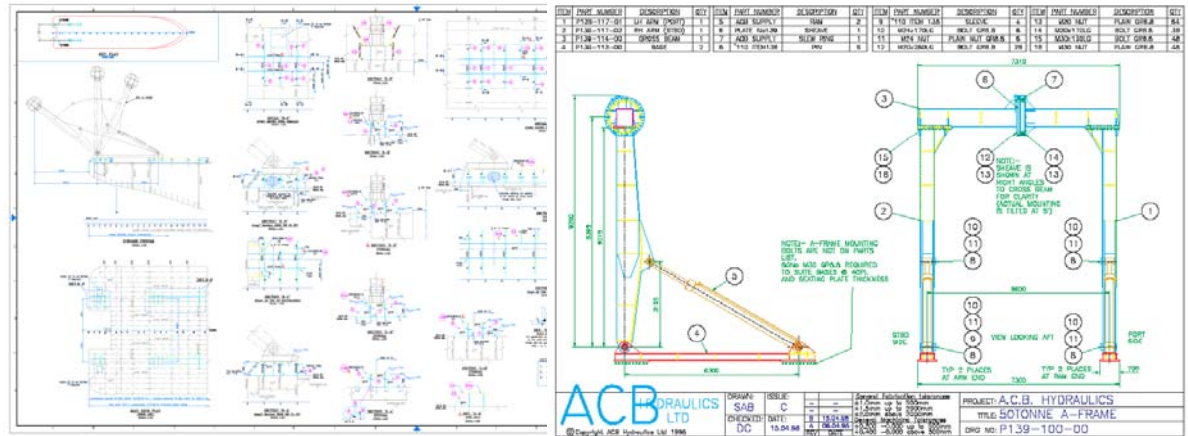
| ITEM | PART NUMBER | DESCRIPTION | QTY | ITEM | PART NUMBER | DESCRIPTION | QTY | ITEM | PART NUMBER | DESCRIPTION | QTY | ITEM | PART NUMBER | DESCRIPTION | QTY |
|---|---|---|---|---|---|---|---|---|---|---|---|---|---|---|---|
| 1 | P139-117-01 | LH ARM (PORT) | 1 | 5 | ACB SUPPLY | RAM | 2 | 9 | 110 ITEM 1.35 | SLEEVE | 4 | 13 | M30 NUT | PLAIN GR8.8 | 64 |
| 2 | P139-117-02 | RH ARM (STBD) | 1 | 6 | PLATE | SHEAVE | 1 | 10 | M20x170LG | BOLT GR8.8 | 8 | 14 | M30x170LG | BOLT GR8.8 | 38 |
| 3 | P139-114-00 | CROSS BEAM | 1 | 7 | ACB SUPPLY | SLEW RING | 1 | 11 | M24 NUT | PLAIN NUT GR8.8 | 8 | 15 | M30x130LG | BOLT GR8.8 | 48 |
| 4 | P139-113-00 | BASE | 2 | 8 | 110 ITEM 1.36 | PIN | 8 | 12 | M20x250LG | BOLT GR8.8 | 38 | 16 | M30 NUT | PLAIN GR8.8 | 48 |

NOTE:- A-FRAME MOUNTING BOLTS ARE NOT ON PARTS LIST. 60No M30 GR8.8 REQUIRED TO SUITE BASES @ 40PL AND SEATING PLATE THICKNESS

NOTE:- SHEAVE IS SHOWN AT RIGHT ANGLES TO CROSS BEAM FOR CLARITY (ACTUAL MOUNTING IS TILTED AT 5°)

VIEW LOOKING AFT

STBD SIDE

PORT SIDE

TYP 2 PLACES AT ARM END

TYP 2 PLACES AT RAM END

7319

6800

7300

6300

ACB HYDRAULICS LTD

© Copyright ACB Hydraulics Ltd 1996

DRAWN: SAB

CHECKED: DC

ISSUE: C

DATE: 15.04.96

PROJECT: A.C.B. HYDRAULICS

TITLE: 50TONNE A-FRAME

DRG NO: P139-100-00